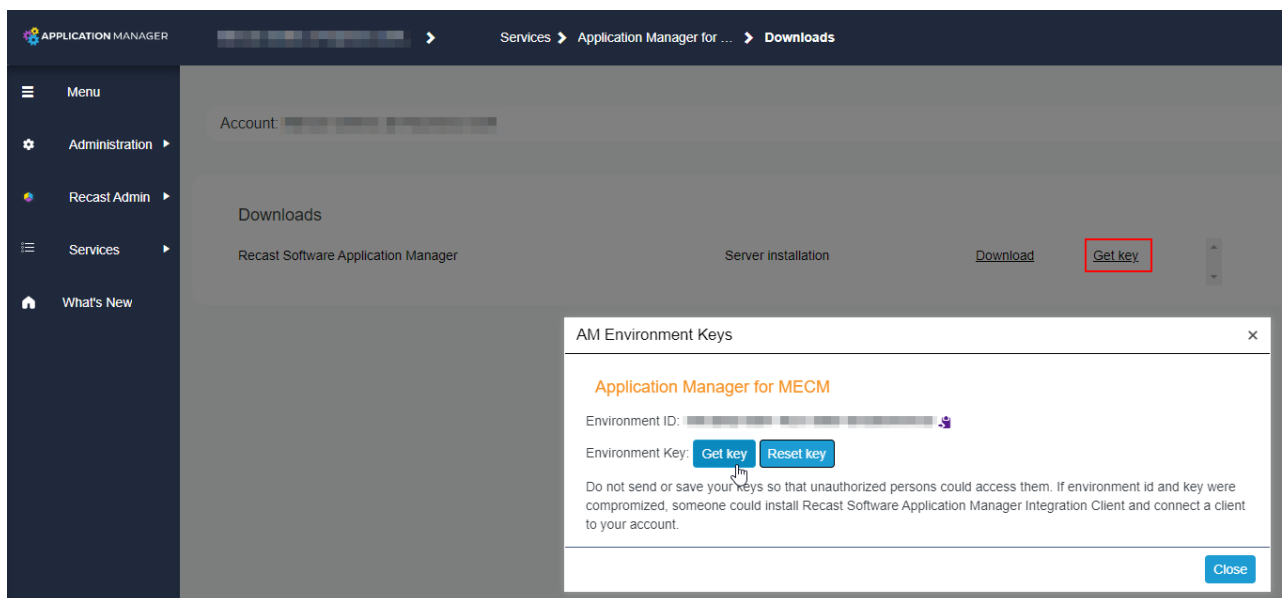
APPLICATION MANAGER

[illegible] > Services > Application Manager for ... > Downloads

Menu

Administration

Recast Admin

Services

What's New

Account: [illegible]

Downloads

Recast Software Application Manager

Server installation

Download

Get key

AM Environment Keys

×

Application Manager for MECM

Environment ID: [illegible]

Environment Key: Get key Reset key

Do not send or save your keys so that unauthorized persons could access them. If environment id and key were compromized, someone could install Recast Software Application Manager Integration Client and connect a client to your account.

Close